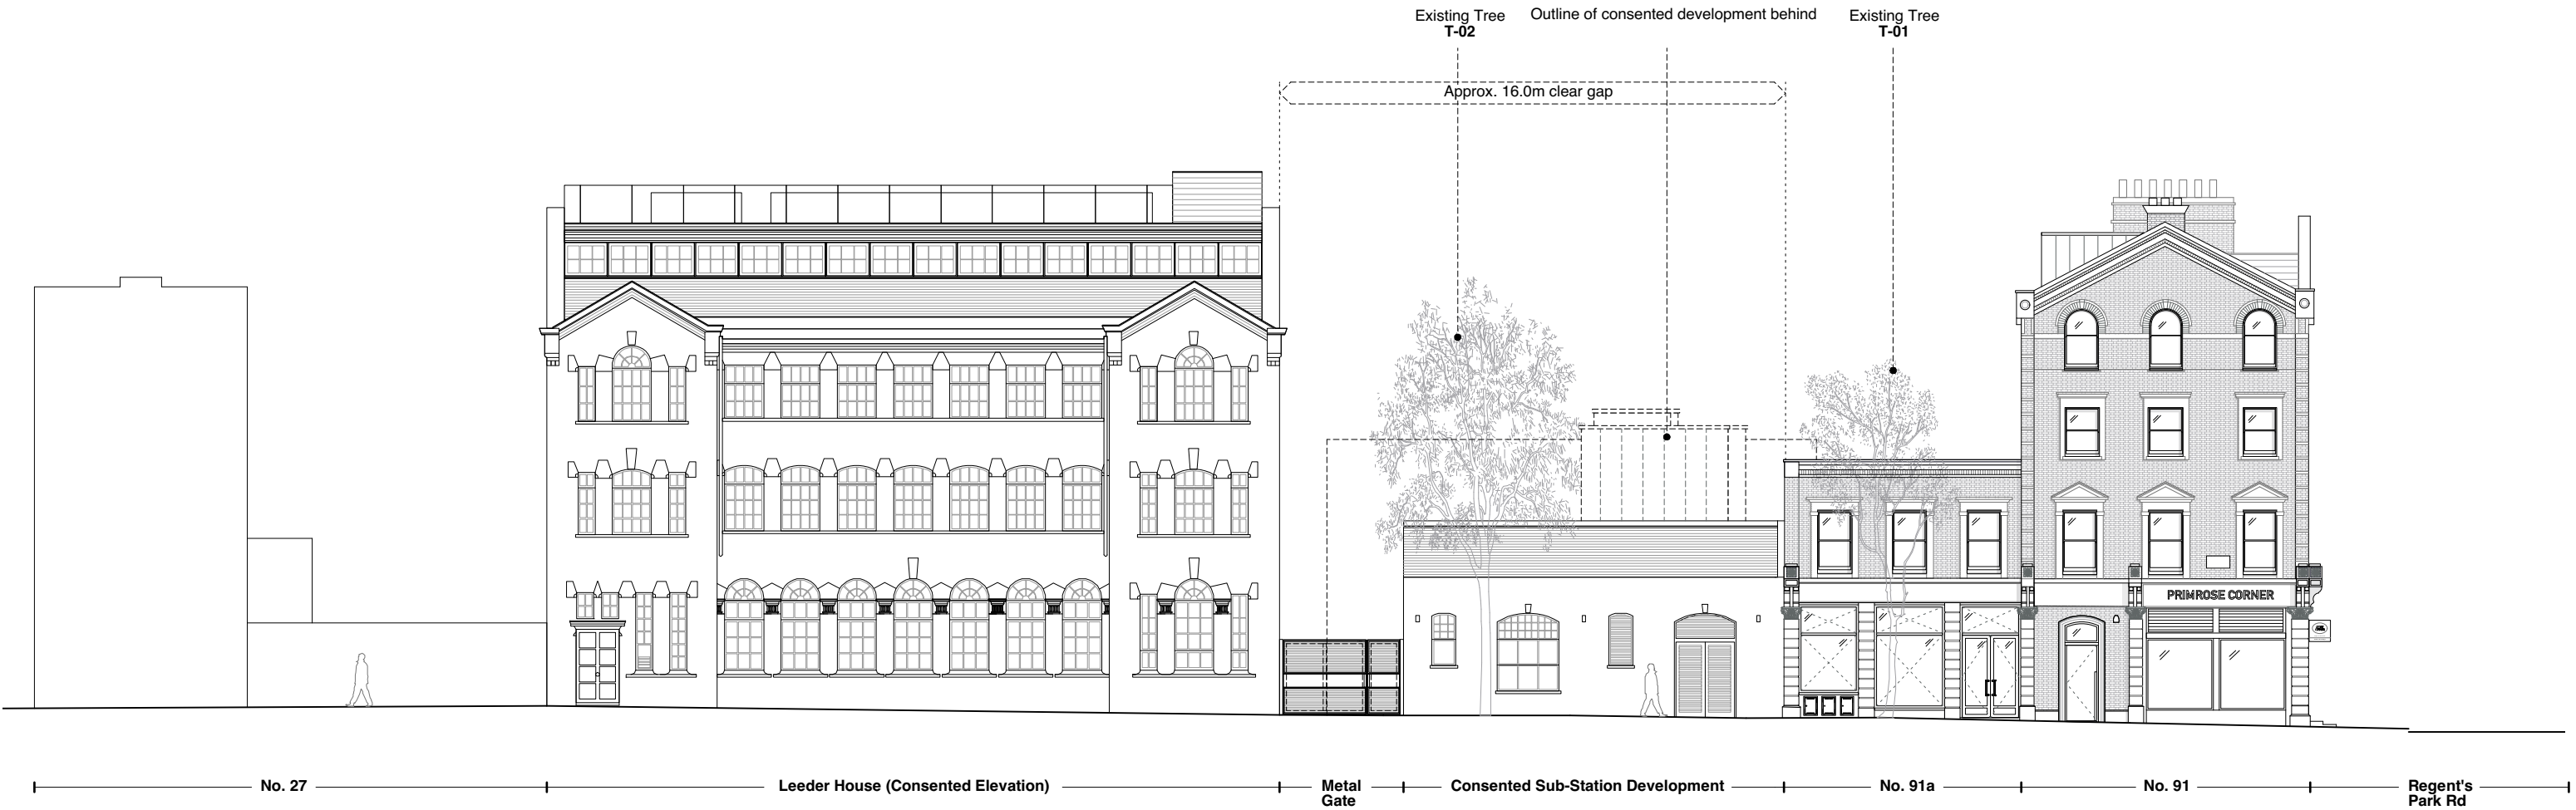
Existing Tree
T-02

Outline of consented development behind

Existing Tree
T-01

Approx. 16.0m clear gap

PRIMROSE CORNER

No. 27

Leeder House (Consented Elevation)

Metal Gate

Consented Sub-Station Development

No. 91a

No. 91

Regent's Park Rd